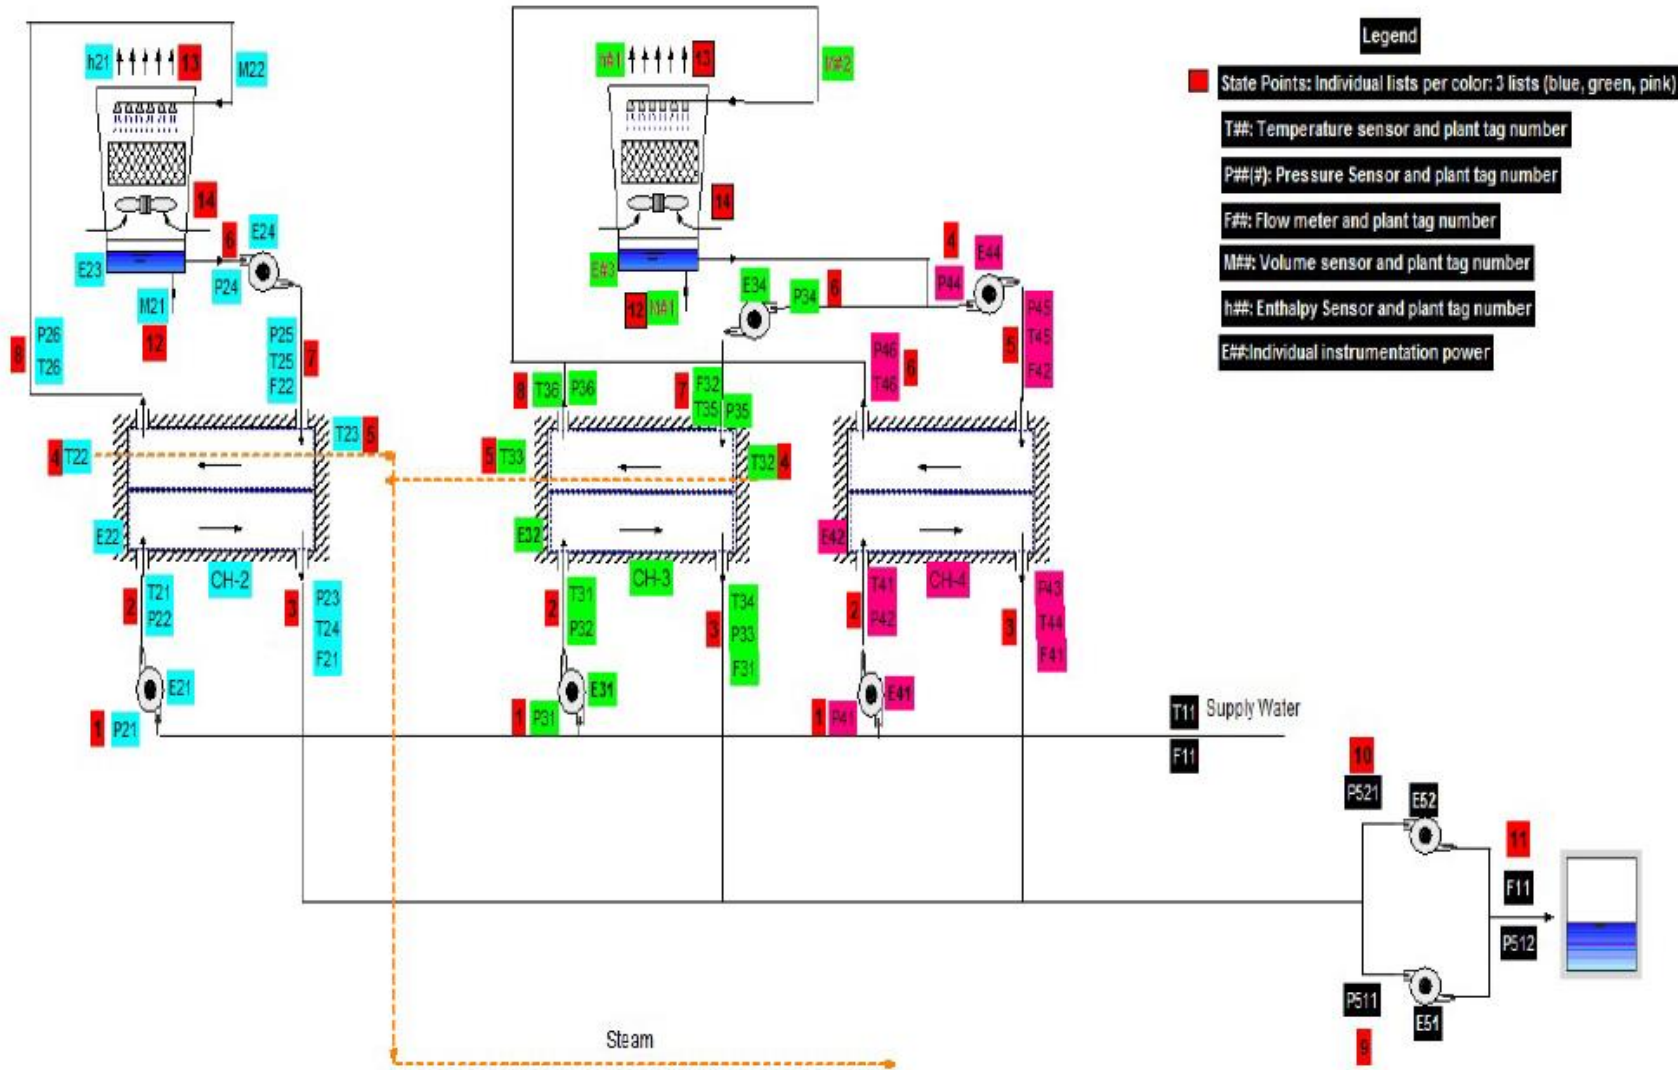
Legend

State Points: Individual lists per color: 3 lists (blue, green, pink)

T##: Temperature sensor and plant tag number

P##(#): Pressure Sensor and plant tag number

F##: Flow meter and plant tag number

M##: Volume sensor and plant tag number

h##: Enthalpy Sensor and plant tag number

E##:Individual instrumentation power

h21 13 M22
14
6 E24
E23 P24
M21
12
8 P26 T26
P25 T25 F22 7
T23 5
4 T22
E22
CH-2
2 T21 P22
3 P23 T24 F21
E21
1 P21

h41 13 M42
14
E43
12 M41
E34 P34 6
4 E44
P44
P45 T45 F42 5
P46 T46 6
8 T36 P36
7 F32 T35 P35
5 T33
T32 4
E32
CH-3
2 T31 P32
3 T34 P33 F31
E31
1 P31
E42
CH-4
2 T41 P42
3 P43 T44 F41
E41
1 P41

T11 Supply Water
F11
10
P521
E52
11
F11
P512
P511
E51
9

Steam